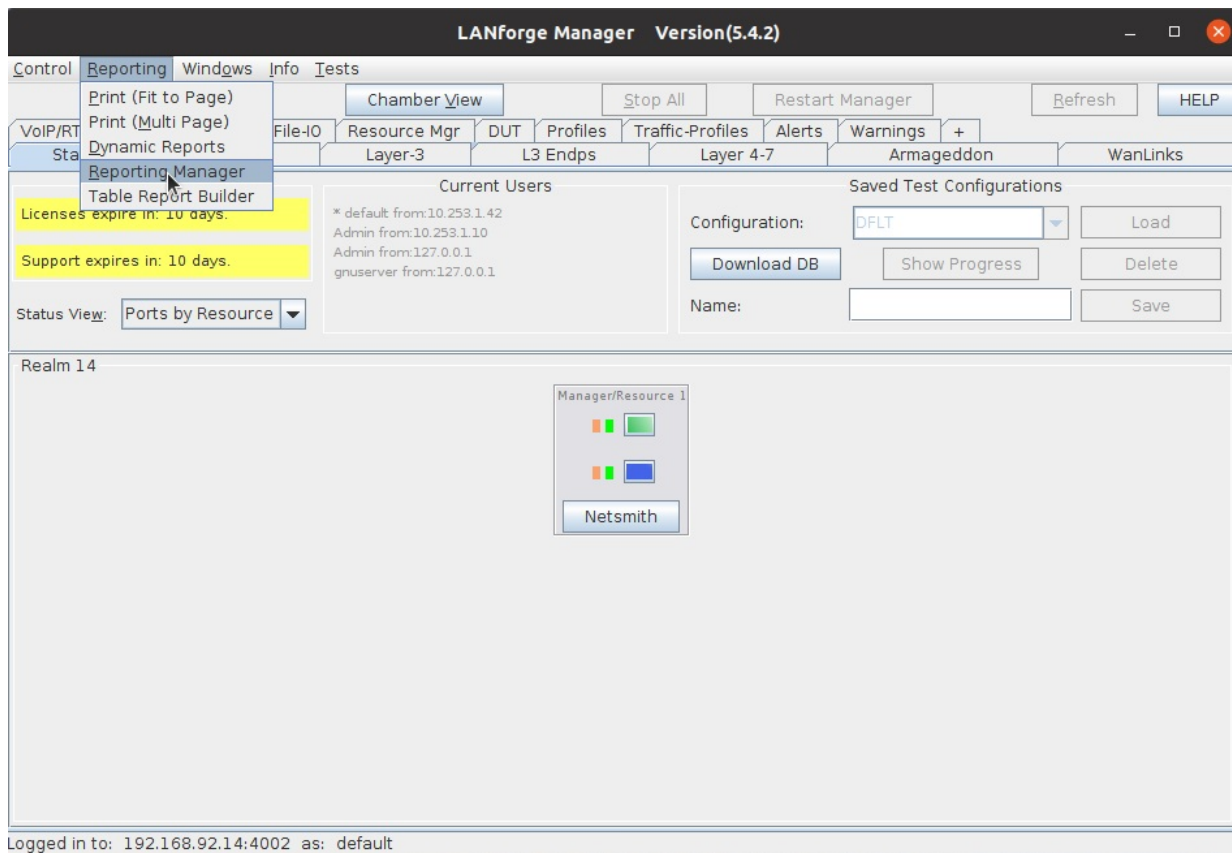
LANforge Manager Version(5.4.2)

Control Reporting Windows Info Tests

Print (Fit to Page)
Print (Multi Page)
Dynamic Reports
Reporting Manager
Table Report Builder

Chamber View | Stop All | Restart Manager | Refresh | HELP

VoIP/RT | File-IO | Resource Mgr | DUT | Profiles | Traffic-Profiles | Alerts | Warnings | +

Sta | Layer-3 | L3 Endps | Layer 4-7 | Armageddon | WanLinks

Licenses expire in: 10 days.

Support expires in: 10 days.

Status View: Ports by Resource

Current Users
* default from:10.253.1.42
Admin from:10.253.1.10
Admin from:127.0.0.1
gnuserver from:127.0.0.1

Saved Test Configurations
Configuration: DFLT | Load
Download DB | Show Progress | Delete
Name: | Save

Realm 14

Manager/Resource 1

Netsmith

Logged in to: 192.168.92.14:4002 as: default